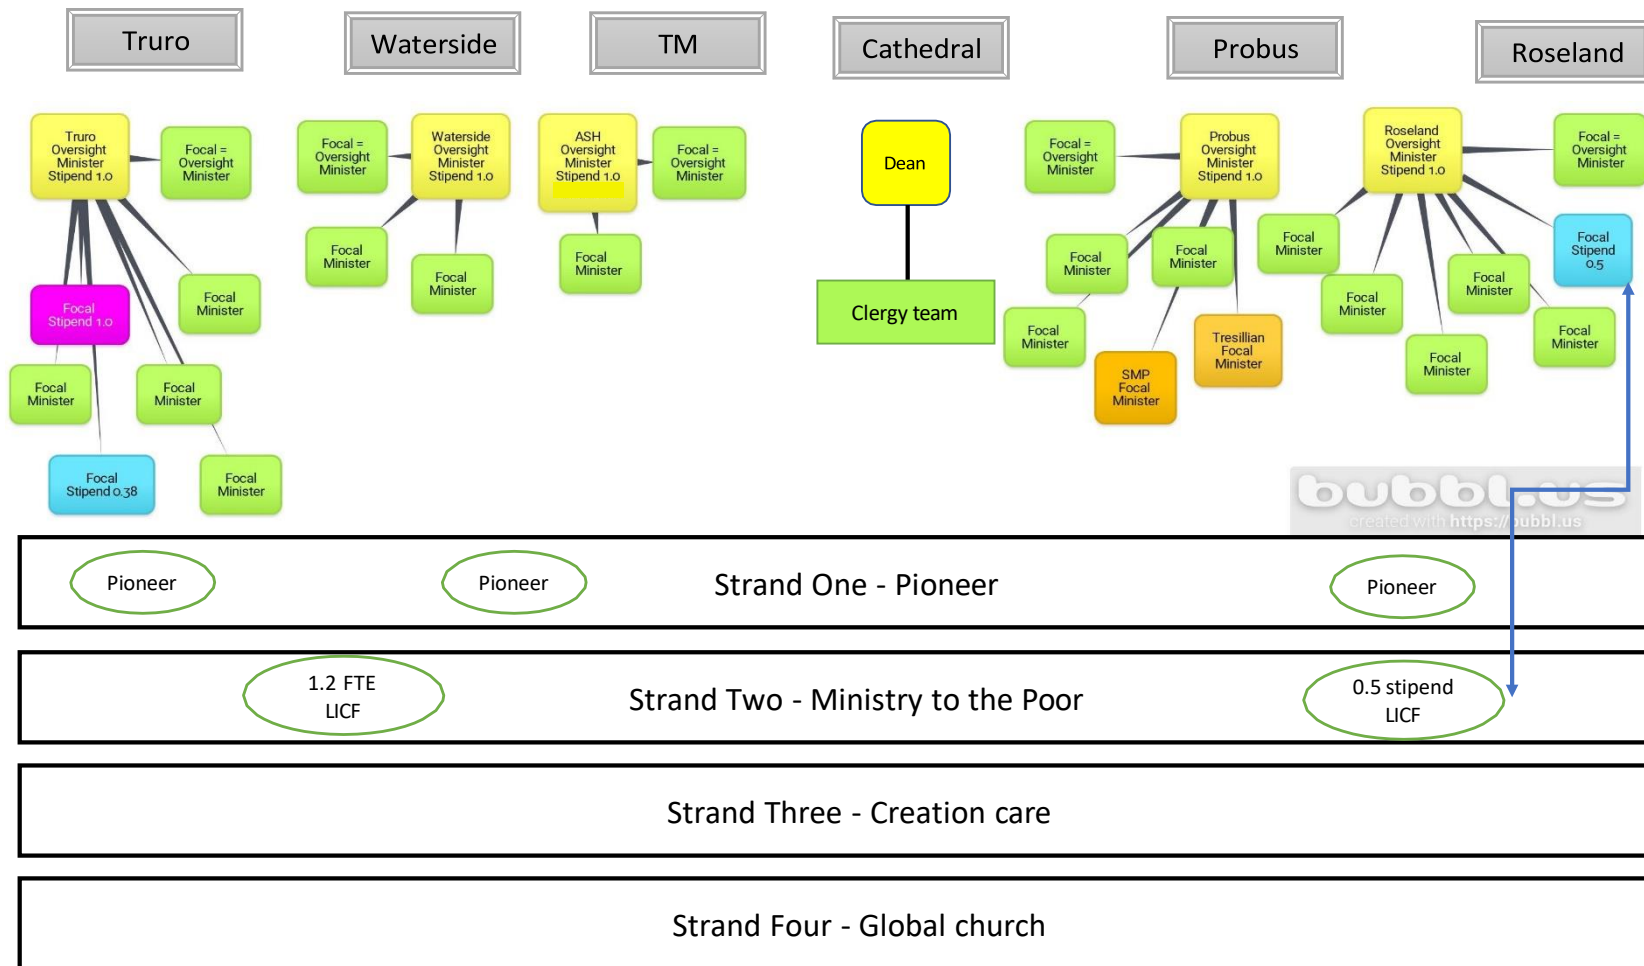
Truro

Waterside

TM

Cathedral

Probus

Roseland

Truro Oversight Minister Stipend 1.0

Focal = Oversight Minister

Focal Stipend 1.0

Focal Minister

Focal Minister

Focal Minister

Focal Stipend 0.38

Focal Minister

Focal = Oversight Minister

Waterside Oversight Minister Stipend 1.0

Focal Minister

Focal Minister

ASH Oversight Minister Stipend 1.0

Focal = Oversight Minister

Focal Minister

Dean

Clergy team

Focal = Oversight Minister

Probus Oversight Minister Stipend 1.0

Focal Minister

Focal Minister

Focal Minister

SMP Focal Minister

Tresillian Focal Minister

Roseland Oversight Minister Stipend 1.0

Focal = Oversight Minister

Focal Minister

Focal Stipend 0.5

Focal Minister

Focal Minister

Focal Minister

Focal Minister

bubbl.us
created with https://bubbl.us

Pioneer

Pioneer

Strand One - Pioneer

Pioneer

1.2 FTE LICF

Strand Two - Ministry to the Poor

0.5 stipend LICF

Strand Three - Creation care

Strand Four - Global church